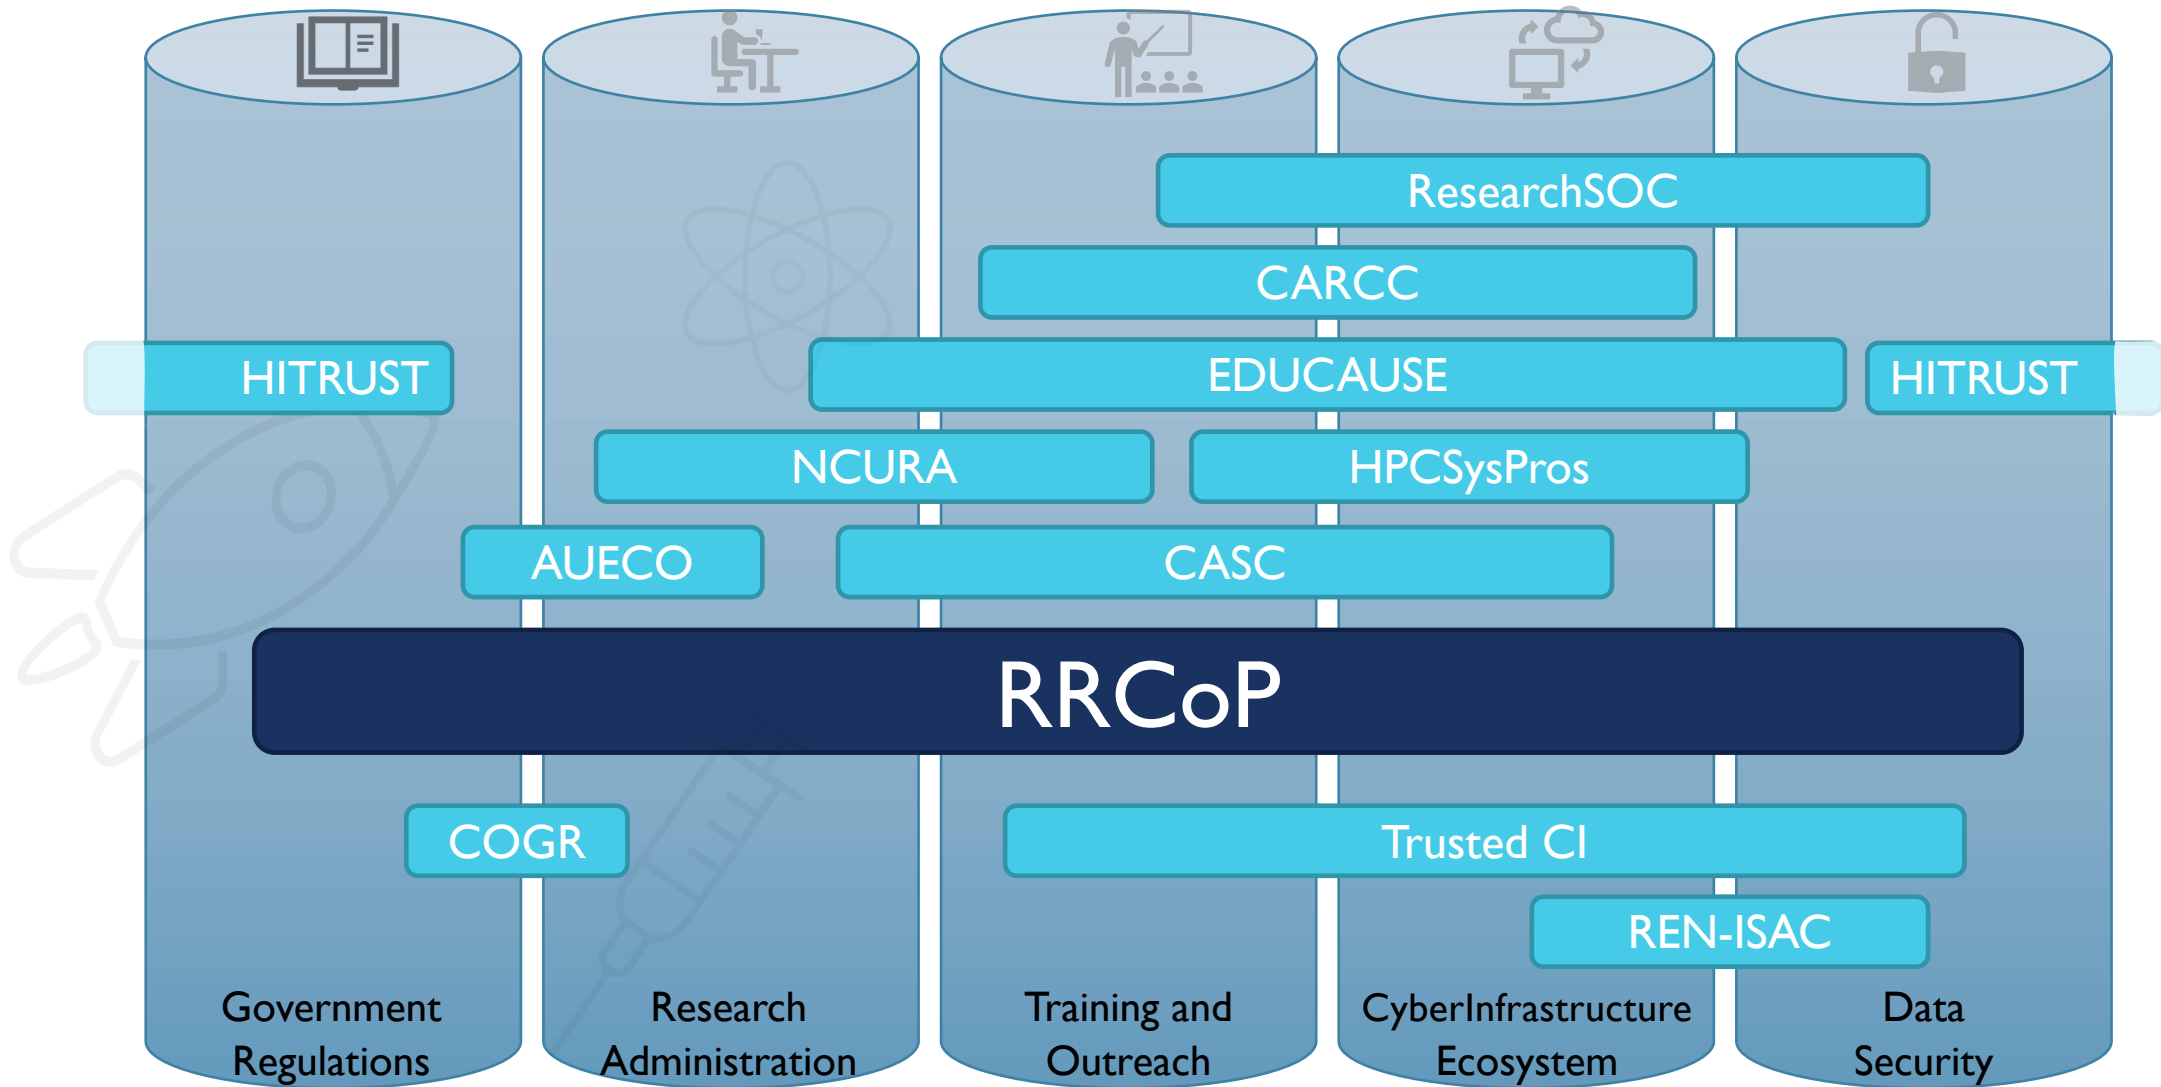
ResearchSOC

CARCC

HITRUST

EDUCAUSE

HITRUST

NCURA

HPCSysPros

AUECO

CASC

RRCoP

COGR

Trusted CI

REN-ISAC

Government Regulations

Research Administration

Training and Outreach

CyberInfrastructure Ecosystem

Data Security